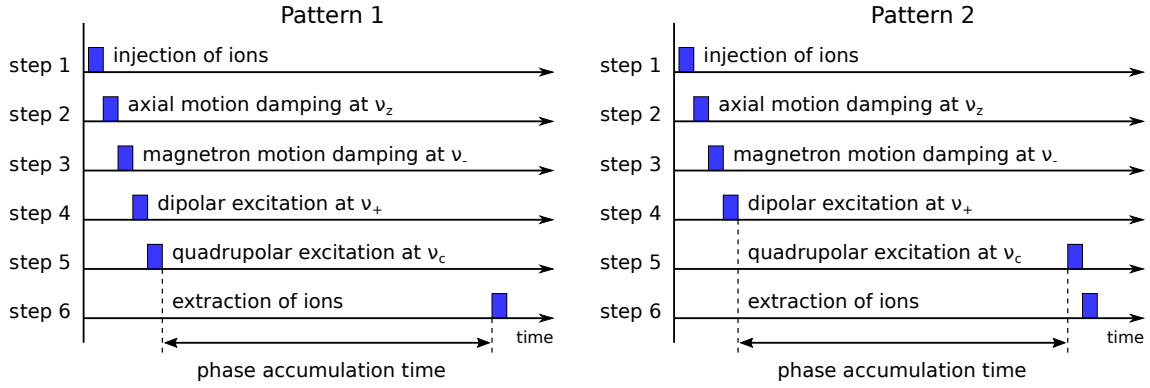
Pattern 1

step 1 injection of ions

step 2 axial motion damping at $\nu_z$

step 3 magnetron motion damping at $\nu_-$

step 4 dipolar excitation at $\nu_+$

step 5 quadrupolar excitation at $\nu_c$

step 6 extraction of ions

time

phase accumulation time

Pattern 2

step 1 injection of ions

step 2 axial motion damping at $\nu_z$

step 3 magnetron motion damping at $\nu_-$

step 4 dipolar excitation at $\nu_+$

step 5 quadrupolar excitation at $\nu_c$

step 6 extraction of ions

time

phase accumulation time